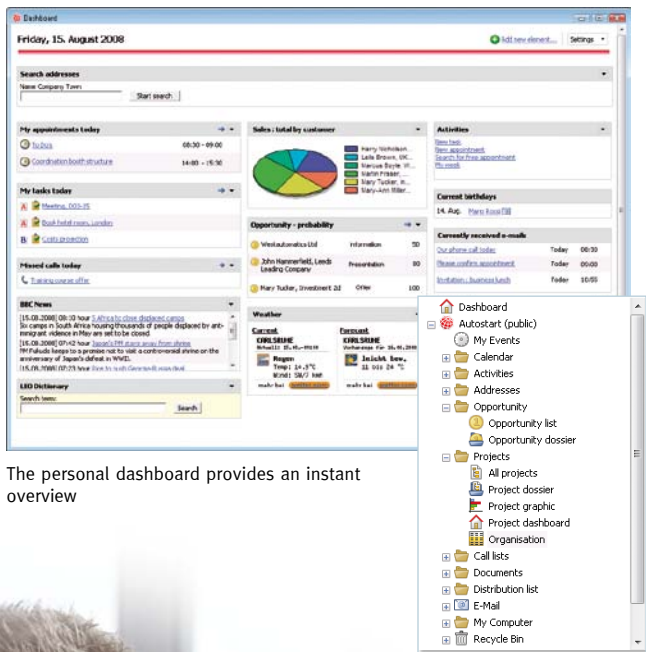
Dashboard

Friday, 15. August 2008

Add new element... Settings

Search addresses

Name Company Town

Start search

My appointments today

Sc3o/s 08:30 - 09:00

Coordination booth structure 14:00 - 15:30

My tasks today

A Meeting, 003-25

A Book hotel room, London

B Costs projection

Missed calls today

Training course offer

BBC News

[15.08.2008] 08:10 hour 5 Africa to close displaced camps

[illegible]

LEO Dictionary

Search term:

Search

Sales : total by customer

Harry Nicholson...
Lela Brown, UK...
Marcus Boyle W...
Martin Fraser, ...
Mary Tucker, In...
Mary-Ann Miller...

Opportunity - probability

Westautomatics Ltd Information 50

John Hammerfield, Leeds Leading Company Presentation 80

Mary Tucker, Investment 2d Offer 100

Weather

Current KARLSRUHE

Regen

Forecast KARLSRUHE

Activities

New task
New appointment
Search for free appointment
My week

Current birthdays

14. Aug. Mary Rose

Currently received e-mails

Our phone call today Today 08:30

Please confirm appointment Today 09:00

Invitation : business lunch Today 10:55

The personal dashboard provides an instant overview

Dashboard
Autostart (public)
My Events
Calendar
Activities
Addresses
Opportunity
Opportunity list
Opportunity dossier
Projects
All projects
Project dossier
Project graphic
Project dashboard
Organisation
Call lists
Documents
Distribution list
E-Mail
My Computer
Recycle Bin